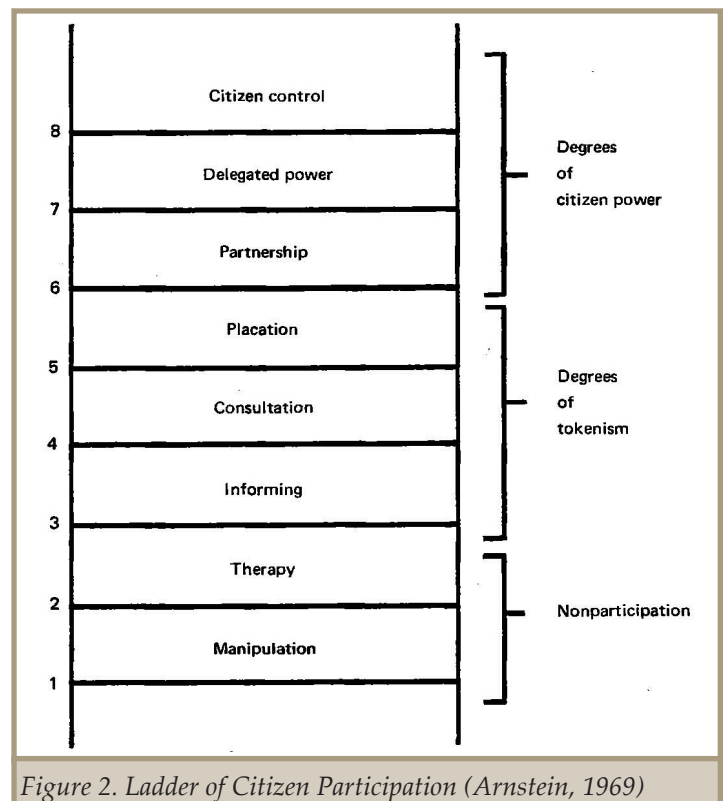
Citizen control

8

Delegated power

7

Partnership

6

Placation

5

Consultation

4

Informing

3

Therapy

2

Manipulation

1

Degrees of citizen power

Degrees of tokenism

Nonparticipation

*Figure 2. Ladder of Citizen Participation (Arnstein, 1969)*